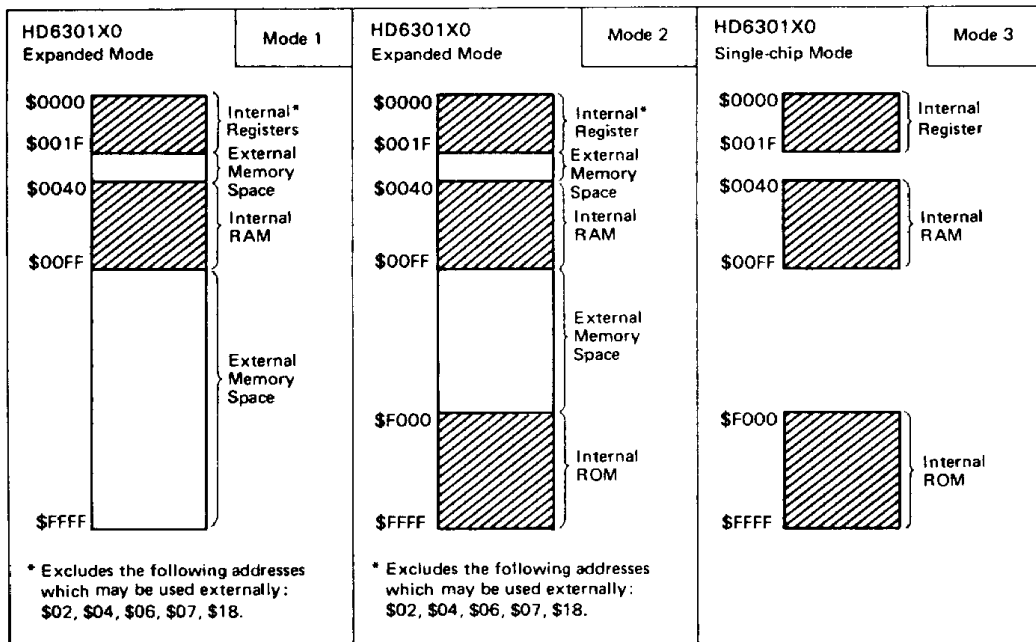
HD6301X0
Expanded Mode

Mode 1

\$0000
Internal* Registers
\$001F
External Memory Space
\$0040
Internal RAM
\$00FF
External Memory Space
\$FFFF

* Excludes the following addresses which may be used externally: \$02, \$04, \$06, \$07, \$18.

HD6301X0
Expanded Mode

Mode 2

\$0000
Internal* Register
\$001F
External Memory Space
\$0040
Internal RAM
\$00FF
External Memory Space
\$F000
Internal ROM
\$FFFF

* Excludes the following addresses which may be used externally: \$02, \$04, \$06, \$07, \$18.

HD6301X0
Single-chip Mode

Mode 3

\$0000
Internal Register
\$001F
\$0040
Internal RAM
\$00FF
\$F000
Internal ROM
\$FFFF